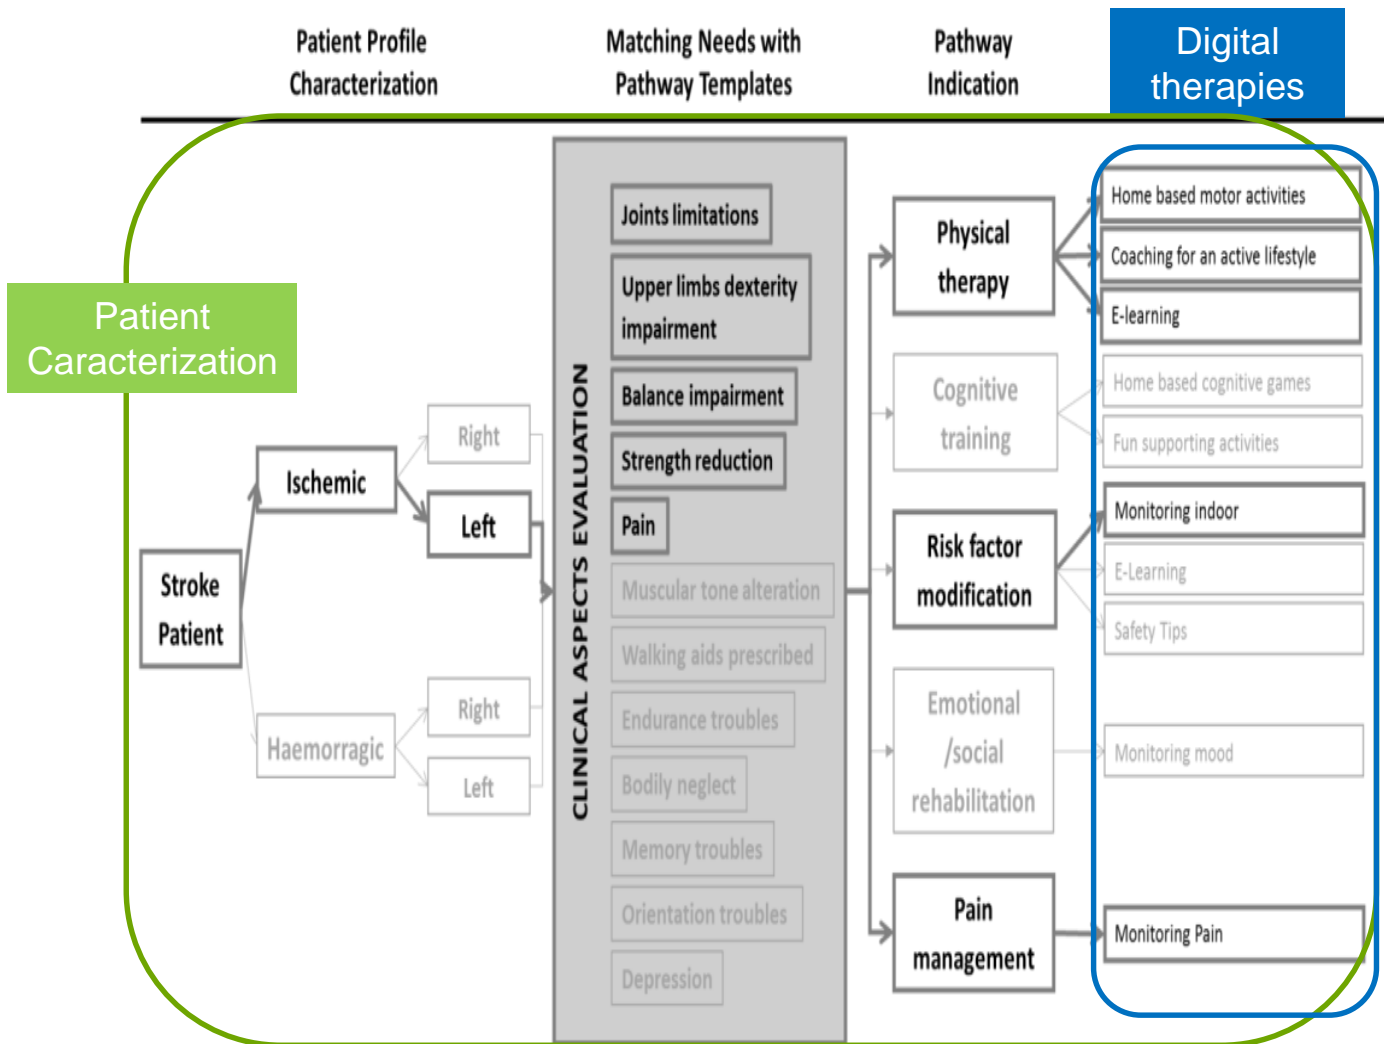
Patient Profile Characterization

Matching Needs with Pathway Templates

Pathway Indication

Digital therapies

Patient Caracterization

Stroke Patient

Ischemic

Right

Left

Haemorragic

Right

Left

CLINICAL ASPECTS EVALUATION

Joints limitations

Upper limbs dexterity impairment

Balance impairment

Strength reduction

Pain

Muscular tone alteration

Walking aids prescribed

Endurance troubles

Bodily neglect

Memory troubles

Orientation troubles

Depression

Physical therapy

Cognitive training

Risk factor modification

Emotional /social rehabilitation

Pain management

Home based motor activities

Coaching for an active lifestyle

E-learning

Home based cognitive games

Fun supporting activities

Monitoring indoor

E-Learning

Safety Tips

Monitoring mood

Monitoring Pain